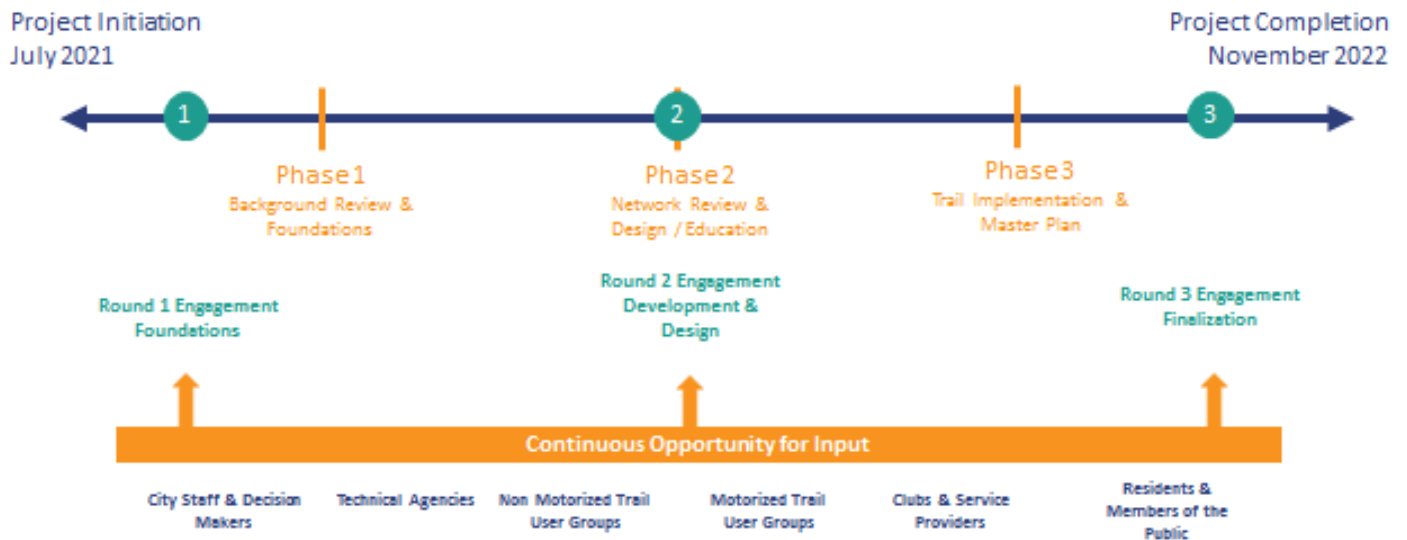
Project Initiation
July 2021

Project Completion
November 2022

1

2

3

Phase 1
Background Review & Foundations

Phase 2
Network Review & Design / Education

Phase 3
Trail Implementation & Master Plan

Round 1 Engagement
Foundations

Round 2 Engagement
Development & Design

Round 3 Engagement
Finalization

Continuous Opportunity for Input

City Staff & Decision Makers

Technical Agencies

Non Motorized Trail User Groups

Motorized Trail User Groups

Clubs & Service Providers

Residents & Members of the Public